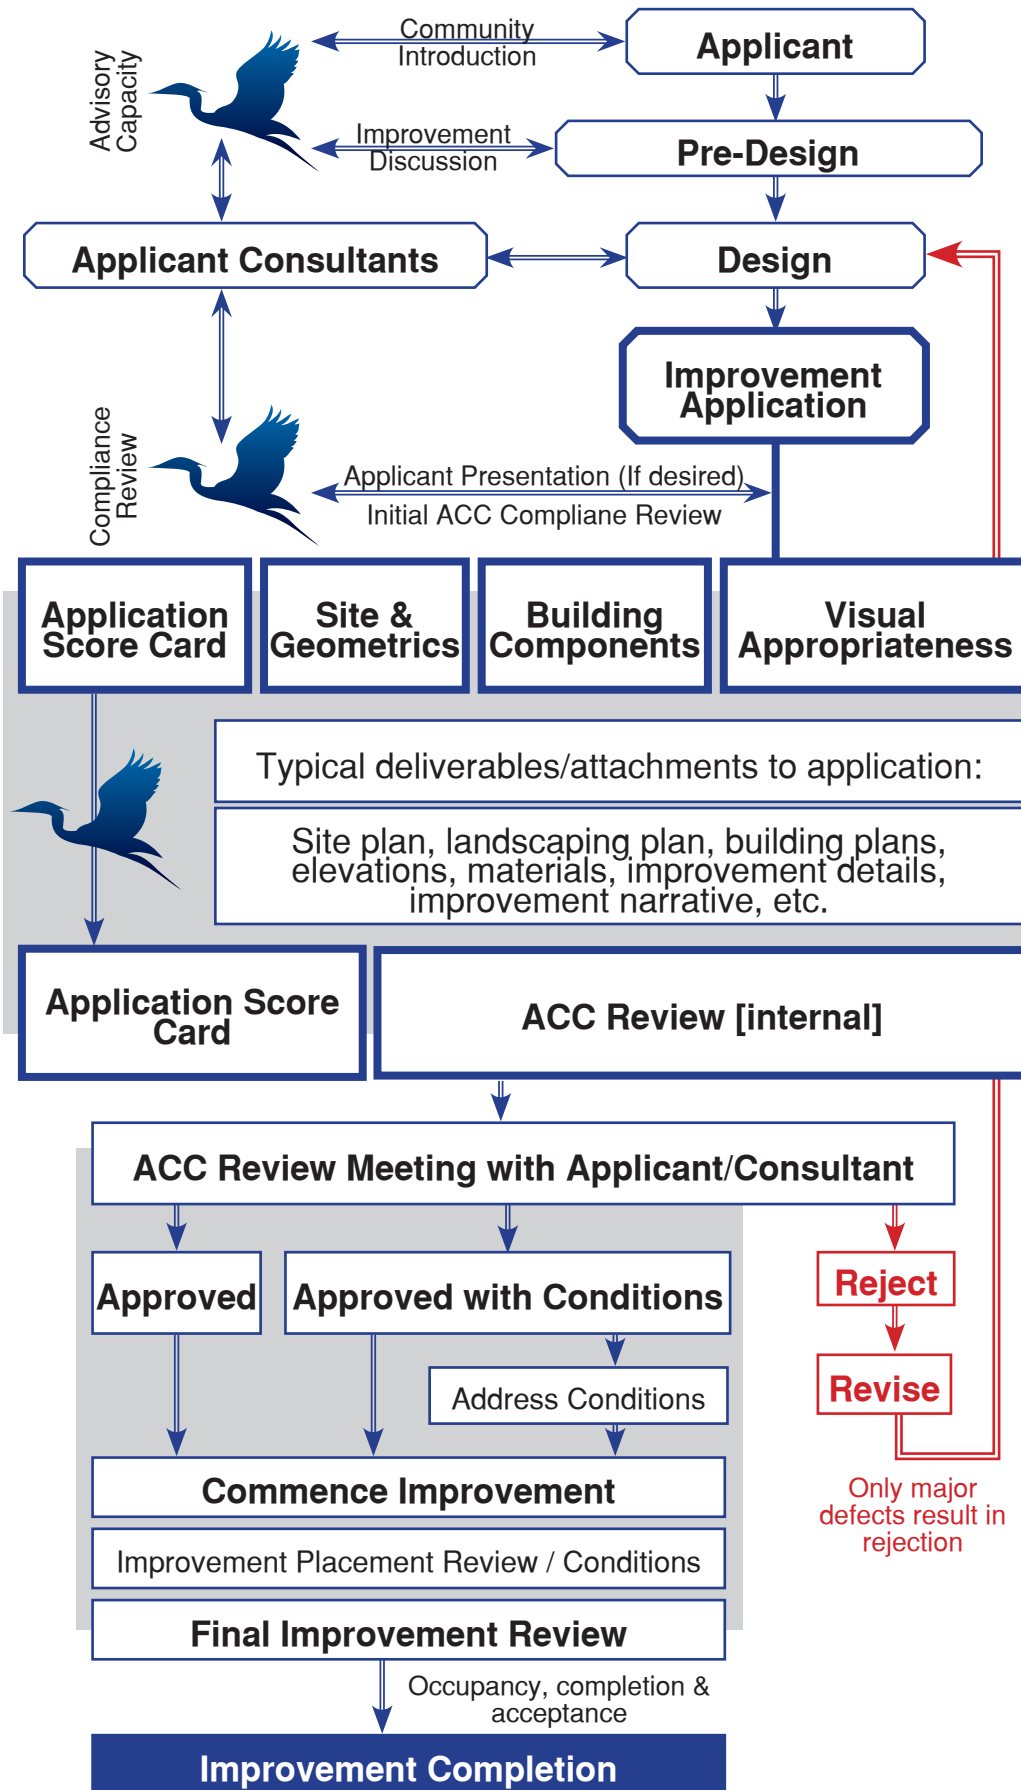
Advisory Capacity

Community Introduction

Applicant

Improvement Discussion

Pre-Design

Applicant Consultants

Design

Improvement Application

Compliance Review

Applicant Presentation (If desired)

Initial ACC Compliane Review

Application Score Card

Site & Geometrics

Building Components

Visual Appropriateness

Typical deliverables/attachments to application:

Site plan, landscaping plan, building plans, elevations, materials, improvement details, improvement narrative, etc.

Application Score Card

ACC Review [internal]

ACC Review Meeting with Applicant/Consultant

Approved

Approved with Conditions

Reject

Address Conditions

Revise

Commence Improvement

Only major defects result in rejection

Improvement Placement Review / Conditions

Final Improvement Review

Occupancy, completion & acceptance

Improvement Completion